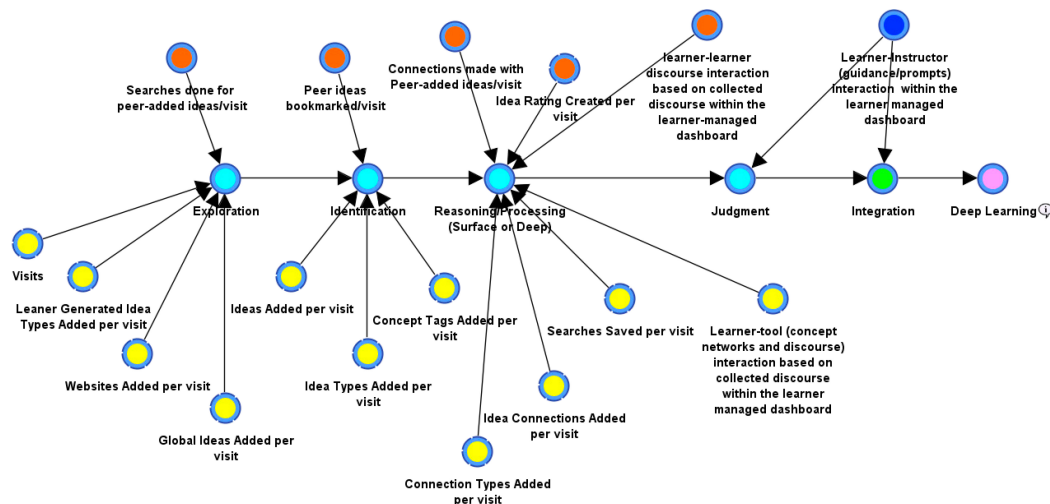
Searches done for peer-added ideas/visit

Peer ideas bookmarked/visit

Connections made with Peer-added ideas/visit

Idea Rating Created per visit

learner-learner discourse interaction based on collected discourse within the learner-managed dashboard

Learner-Instructor (guidance/prompts) interaction within the learner managed dashboard

Exploration

Identification

Reasoning/Processing (Surface or Deep)

Judgment

Integration

Deep Learning

Visits

Leaner Generated Idea Types Added per visit

Websites Added per visit

Global Ideas Added per visit

Ideas Added per visit

Idea Types Added per visit

Concept Tags Added per visit

Searches Saved per visit

Learner-tool (concept networks and discourse) interaction based on collected discourse within the learner managed dashboard

Idea Connections Added per visit

Connection Types Added per visit